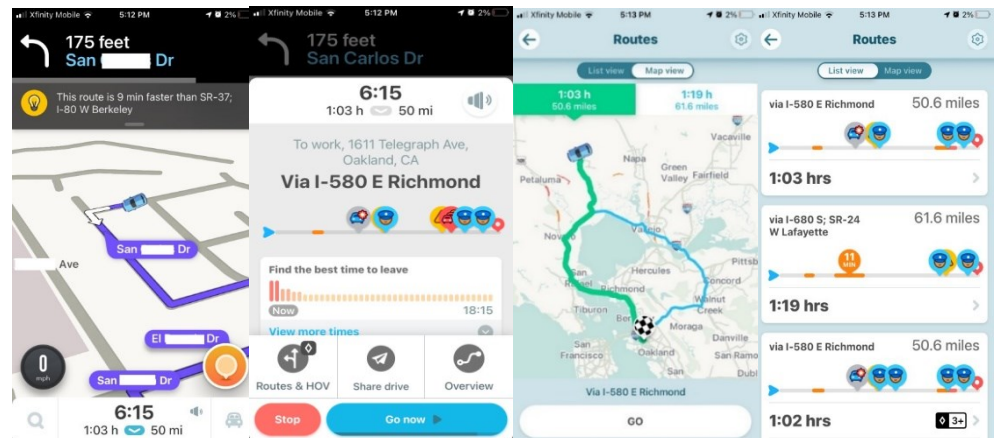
Xfinity Mobile 5:12 PM 2%

175 feet
San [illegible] Dr

This route is 9 min faster than SR-37; I-80 W Berkeley

San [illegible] Dr

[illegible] Ave

El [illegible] Dr

San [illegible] Dr

0
mph

6:15
1:03 h 50 mi

Xfinity Mobile 5:12 PM 2%

175 feet
San Carlos Dr

6:15
1:03 h 50 mi

To work, 1611 Telegraph Ave, Oakland, CA

Via I-580 E Richmond

Find the best time to leave

Now 18:15

View more times

Routes & HOV
Share drive
Overview

Stop
Go now

Xfinity Mobile 5:13 PM 2%

Routes

List view
Map view

1:03 h
50.6 miles

1:19 h
61.6 miles

Vacaville
Napa
Green Valley
Fairfield
Petaluma
Vallejo
Novato
Hercules
Pittsburg
Concord
San Rafael
Richmond
Walnut Creek
Tiburon
Berkeley
Moraga
Danville
San Francisco
Oakland
San Ramon

Via I-580 E Richmond

GO

Xfinity Mobile 5:13 PM 2%

Routes

List view
Map view

via I-580 E Richmond
50.6 miles

1:03 hrs

via I-680 S; SR-24 W Lafayette
61.6 miles

11 MIN

1:19 hrs

via I-580 E Richmond
50.6 miles

1:02 hrs
3+